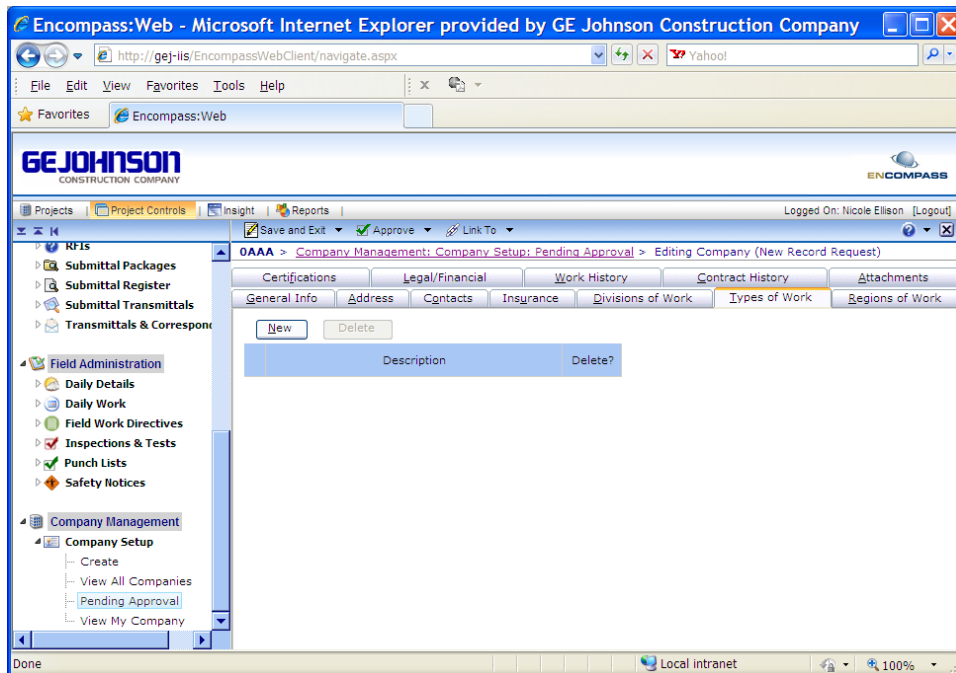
Encompass:Web - Microsoft Internet Explorer provided by GE Johnson Construction Company

http://gej-iis/EncompassWebClient/navigate.aspx

Yahoo!

File Edit View Favorites Tools Help

Favorites Encompass:Web

GEJOHNSON CONSTRUCTION COMPANY

ENCOMPASS

Projects | Project Controls | Insight | Reports |

Logged On: Nicole Ellison [Logout]

Save and Exit Approve Link To

0AAA > Company Management: Company Setup: Pending Approval > Editing Company (New Record Request)

RFIs
Submittal Packages
Submittal Register
Submittal Transmittals
Transmittals & Correspond

Field Administration
Daily Details
Daily Work
Field Work Directives
Inspections & Tests
Punch Lists
Safety Notices

Company Management
Company Setup
Create
View All Companies
Pending Approval
View My Company

Certifications | Legal/Financial | Work History | Contract History | Attachments

General Info | Address | Contacts | Insurance | Divisions of Work | Types of Work | Regions of Work

New Delete

| | Description | Delete? |
|---|---|---|

Done

Local intranet

100%